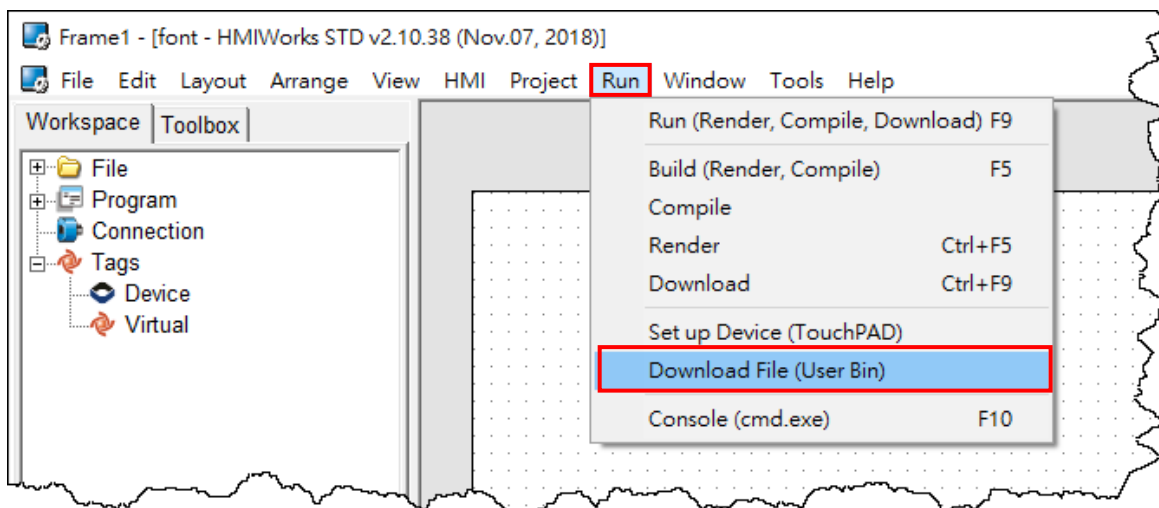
Frame1 - [font - HMIWorks STD v2.10.38 (Nov.07, 2018)]

File Edit Layout Arrange View HMI Project Run Window Tools Help

Workspace Toolbox

File
Program
Connection
Tags
Device
Virtual

Run (Render, Compile, Download) F9
Build (Render, Compile) F5
Compile
Render Ctrl+F5
Download Ctrl+F9
Set up Device (TouchPAD)
Download File (User Bin)
Console (cmd.exe) F10